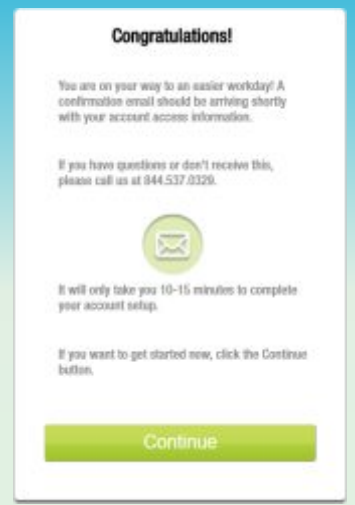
Congratulations!

You are on your way to an easier workday! A confirmation email should be arriving shortly with your account access information.

If you have questions or don't receive this, please call us at 844.537.0329.

It will only take you 10-15 minutes to complete your account setup.

If you want to get started now, click the Continue button.

Continue